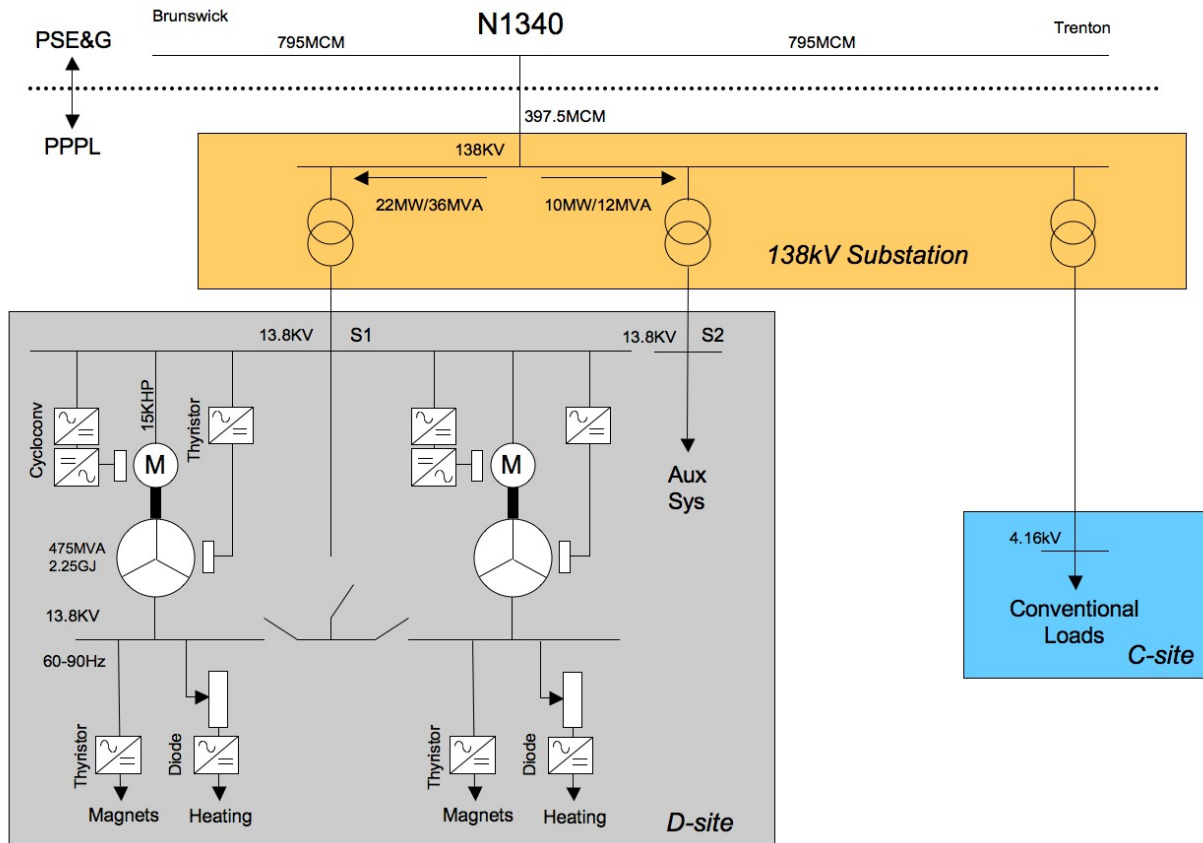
PSE&G

PPPL

Brunswick

N1340

Trenton

795MCM

795MCM

397.5MCM

138KV

22MW/36MVA

10MW/12MVA

138kV Substation

13.8KV

S1

13.8KV

S2

Cycloconv

15KHP

M

Thyristor

M

Aux Sys

475MVA
2.25GJ

13.8KV

60-90Hz

Thyristor

Diode

Thyristor

Diode

Magnets

Heating

Magnets

Heating

D-site

4.16kV

Conventional Loads

C-site